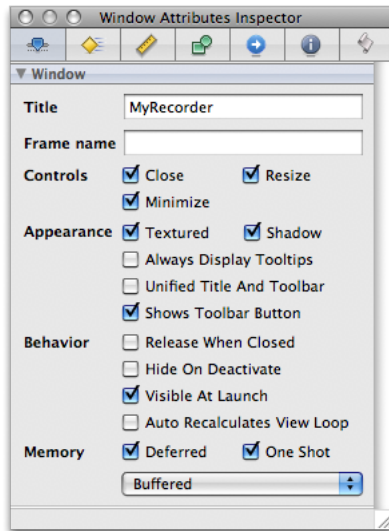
Window Attributes Inspector

▼ Window

Title MyRecorder

Frame name

Controls Close Resize

Minimize

Appearance Textured Shadow

Always Display Tooltips

Unified Title And Toolbar

Shows Toolbar Button

Behavior Release When Closed

Hide On Deactivate

Visible At Launch

Auto Recalculates View Loop

Memory Deferred One Shot

Buffered